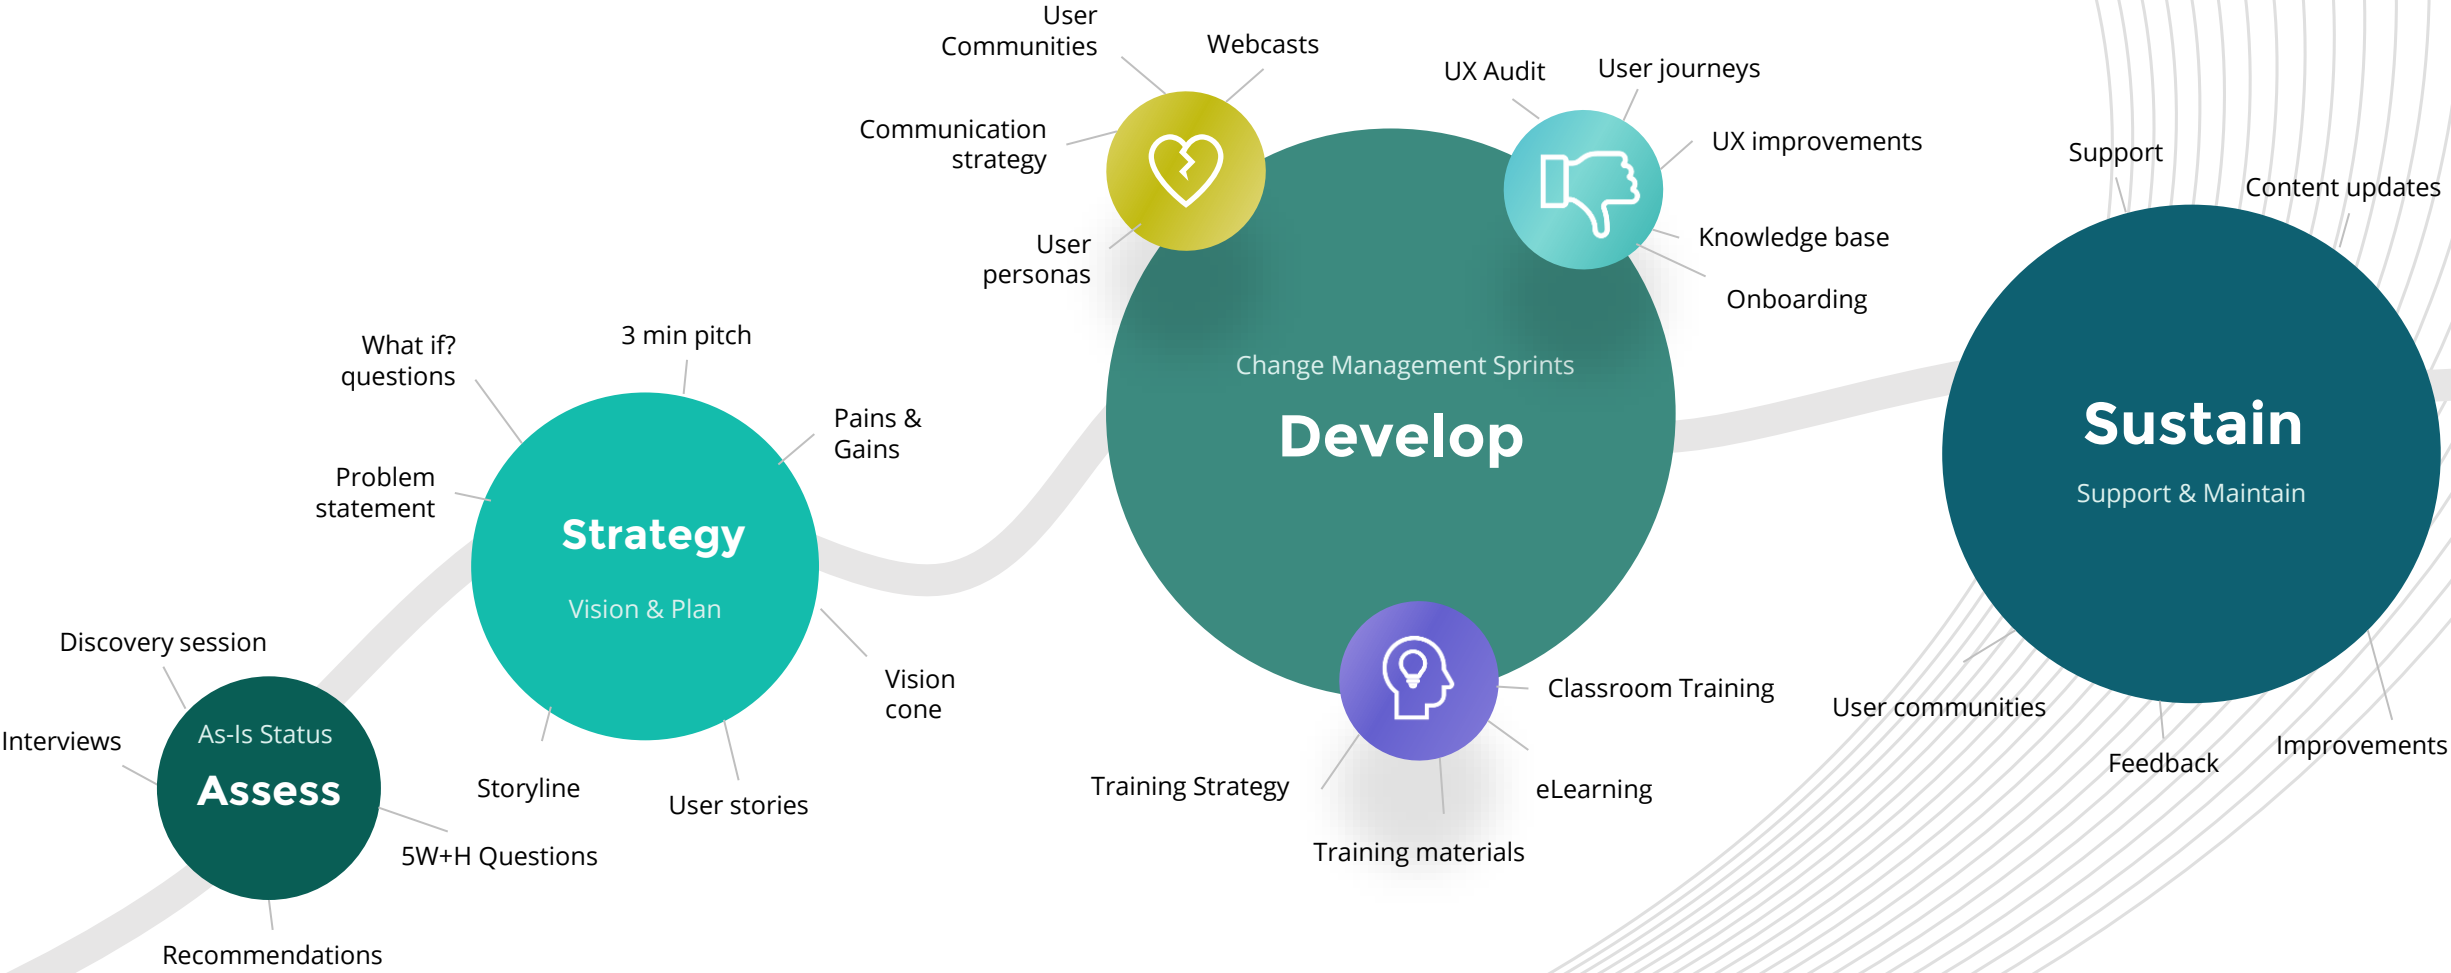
Discovery session

Interviews

As-Is Status

Assess

5W+H Questions

Recommendations

What if? questions

Problem statement

3 min pitch

Pains & Gains

Strategy

Vision & Plan

Vision cone

Storyline

User stories

User Communities

Webcasts

Communication strategy

User personas

UX Audit

User journeys

UX improvements

Knowledge base

Onboarding

Change Management Sprints

Develop

Classroom Training

Training Strategy

eLearning

Training materials

Support

Content updates

Sustain

Support & Maintain

User communities

Feedback

Improvements